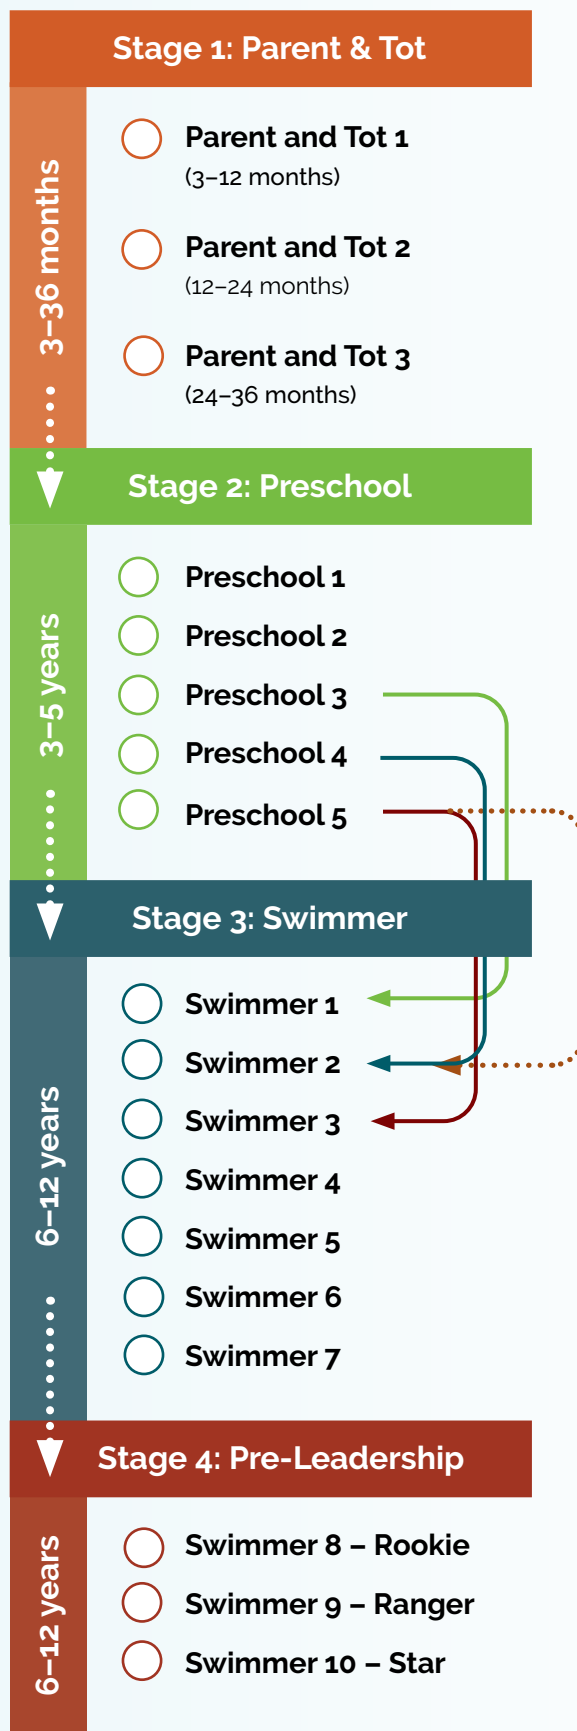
Stage 1: Parent & Tot

3–36 months

Parent and Tot 1
(3–12 months)

Parent and Tot 2
(12–24 months)

Parent and Tot 3
(24–36 months)

Stage 2: Preschool

3–5 years

Preschool 1

Preschool 2

Preschool 3

Preschool 4

Preschool 5

Stage 3: Swimmer

6–12 years

Swimmer 1

Swimmer 2

Swimmer 3

Swimmer 4

Swimmer 5

Swimmer 6

Swimmer 7

Stage 4: Pre-Leadership

6–12 years

Swimmer 8 – Rookie

Swimmer 9 – Ranger

Swimmer 10 – Star